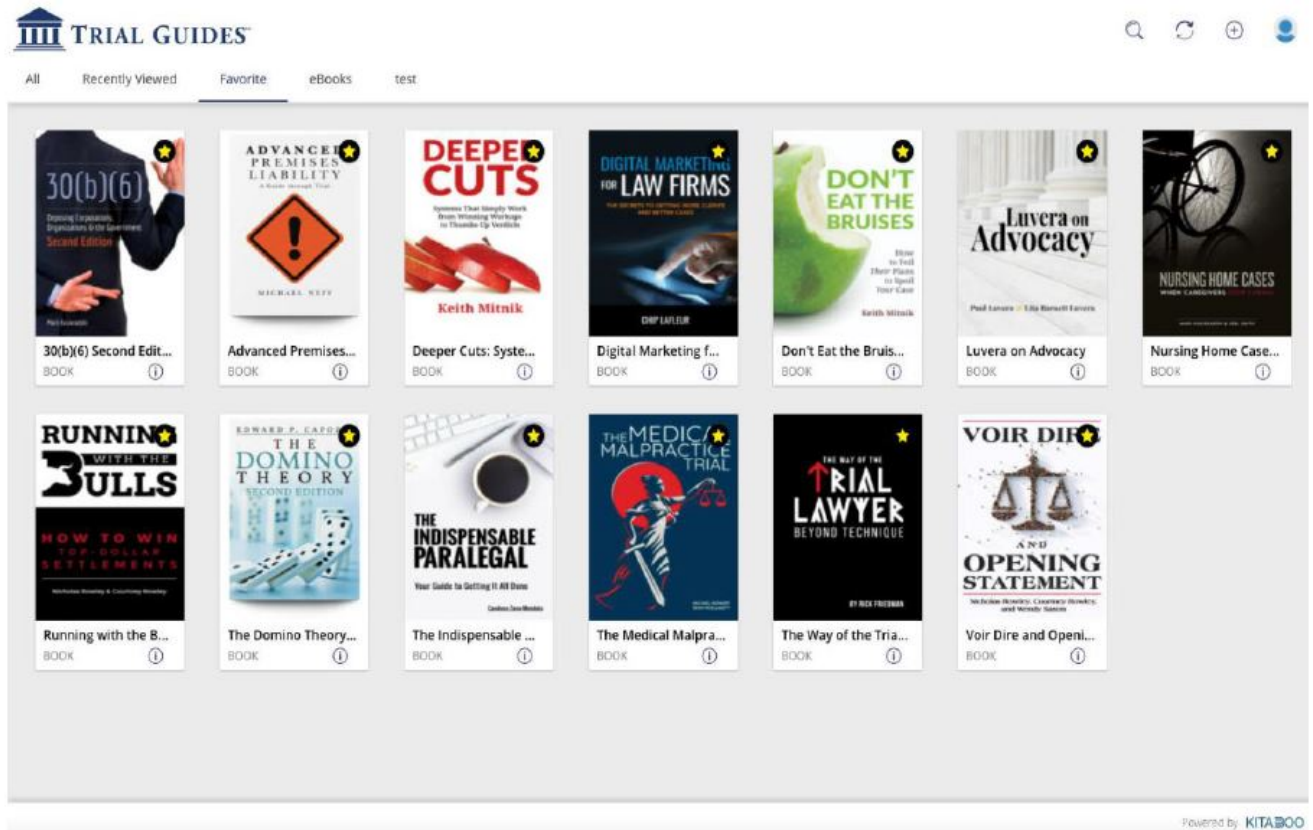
TRIAL GUIDES

All Recently Viewed Favorite eBooks test

30(b)(6)
Deposing Corporations, Organizations & the Government
Second Edition
30(b)(6) Second Edit...
BOOK

ADVANCED PREMISES LIABILITY
MICHAEL NEFF
Advanced Premises...
BOOK

DEEPER CUTS
Keith Mitnik
Deeper Cuts: Syste...
BOOK

DIGITAL MARKETING FOR LAW FIRMS
CHIP LAFLEUR
Digital Marketing f...
BOOK

DON'T EAT THE BRUISES
Keith Mitnik
Don't Eat the Bruis...
BOOK

Luvera on Advocacy
Luvera on Advocacy
BOOK

NURSING HOME CASES
Nursing Home Case...
BOOK

RUNNING WITH THE BULLS
HOW TO WIN TOP-DOLLAR SETTLEMENTS
Running with the B...
BOOK

EDWARD P. CAPO
THE DOMINO THEORY
SECOND EDITION
The Domino Theory...
BOOK

THE INDISPENSABLE PARALEGAL
Your Guide to Getting It All Done
The Indispensable ...
BOOK

THE MEDICAL MALPRACTICE TRIAL
The Medical Malpra...
BOOK

THE WAY OF THE TRIAL LAWYER
BEYOND TECHNIQUE
BY RICK FRIEDMAN
The Way of the Tria...
BOOK

VOIR DIRE AND OPENING STATEMENT
Voir Dire and Openi...
BOOK

Powered By KITABOO